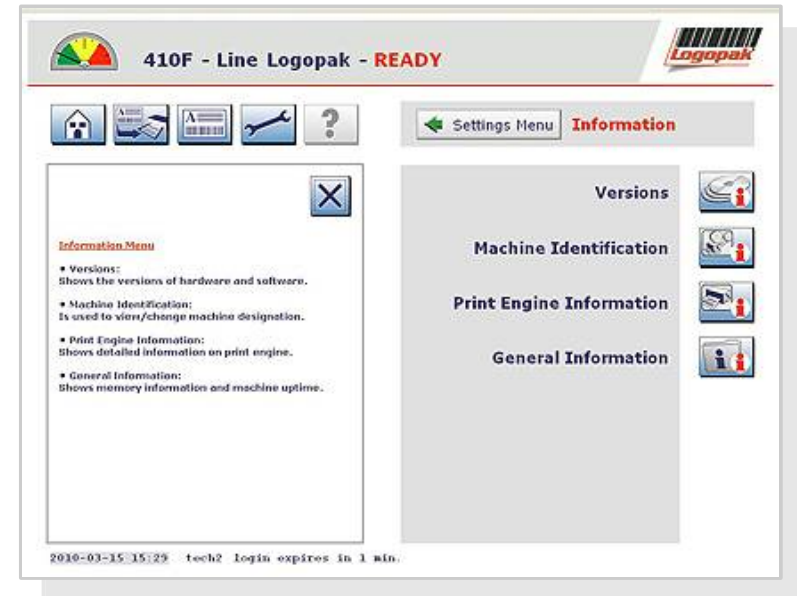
410F - Line Logopak - READY

Logopak

Settings Menu Information

Information Menu

• Versions:
Shows the versions of hardware and software.

• Machine Identification:
Is used to view/change machine designation.

• Print Engine Information:
Shows detailed information on print engine.

• General Information:
Shows memory information and machine uptime.

Versions

Machine Identification

Print Engine Information

General Information

2010-03-15 15:29 tech2 login expires in 1 min.